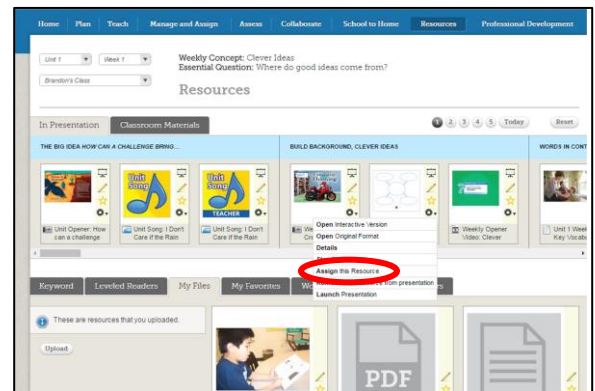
Home Plan Teach Manage and Assign Assess Collaborate School to Home Resources Professional Development

Unit 1 Week 1
Brandon's Class

Weekly Concept: Clever Ideas
Essential Question: Where do good ideas come from?

Resources

In Presentation Classroom Materials

1 2 3 4 5 Today Reset

THE BIG IDEA HOW CAN A CHALLENGE BRING...

BUILD BACKGROUND, CLEVER IDEAS

WORDS IN CONT

Unit Song

Unit Song

TEACHER

Unit Opener: How can a challenge

Unit Song: I Don't Care if the Rain

Unit Song: I Don't Care if the Rain

We Co

Open Interactive Version
Open Original Format
Details
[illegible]
Assign this Resource
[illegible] from presentation
Launch Presentation

Weekly Opener Video: Clever

Unit 1 Week Key Vocab

Keyword Leveled Readers My Files My Favorites W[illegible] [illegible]s

These are resources that you uploaded.

Upload

PDF